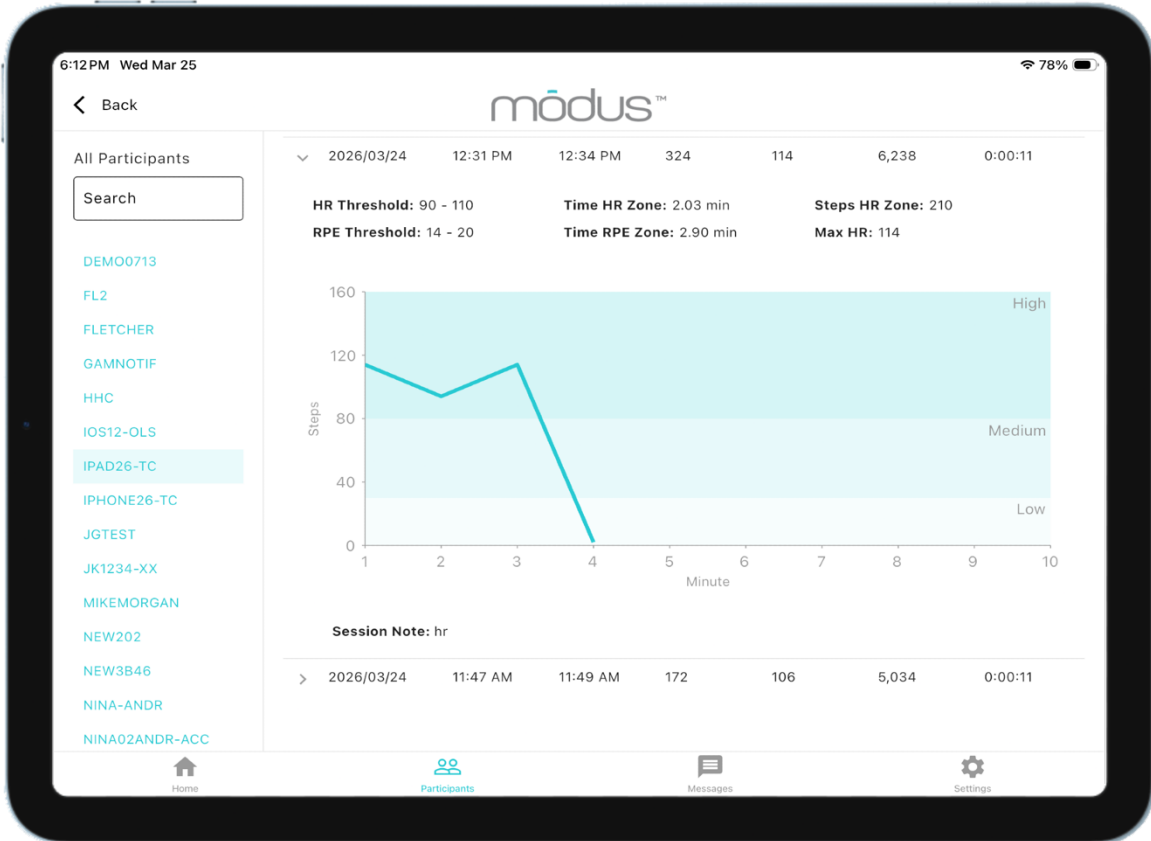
6:12 PM Wed Mar 25

78%

Back

mōdus™

All Participants

Search

DEMO0713
FL2
FLETCHER
GAMNOTIF
HHC
IOS12-OLS
IPAD26-TC
IPHONE26-TC
JGTEST
JK1234-XX
MIKEMORGAN
NEW202
NEW3B46
NINA-ANDR
NINA02ANDR-ACC

2026/03/24 12:31 PM 12:34 PM 324 114 6,238 0:00:11

**HR Threshold:** 90 - 110
**Time HR Zone:** 2.03 min
**Steps HR Zone:** 210
**RPE Threshold:** 14 - 20
**Time RPE Zone:** 2.90 min
**Max HR:** 114

160
120
80
40
0
Steps
High
Medium
Low
1 2 3 4 5 6 7 8 9 10
Minute

**Session Note:** hr

2026/03/24 11:47 AM 11:49 AM 172 106 5,034 0:00:11

Home
Participants
Messages
Settings